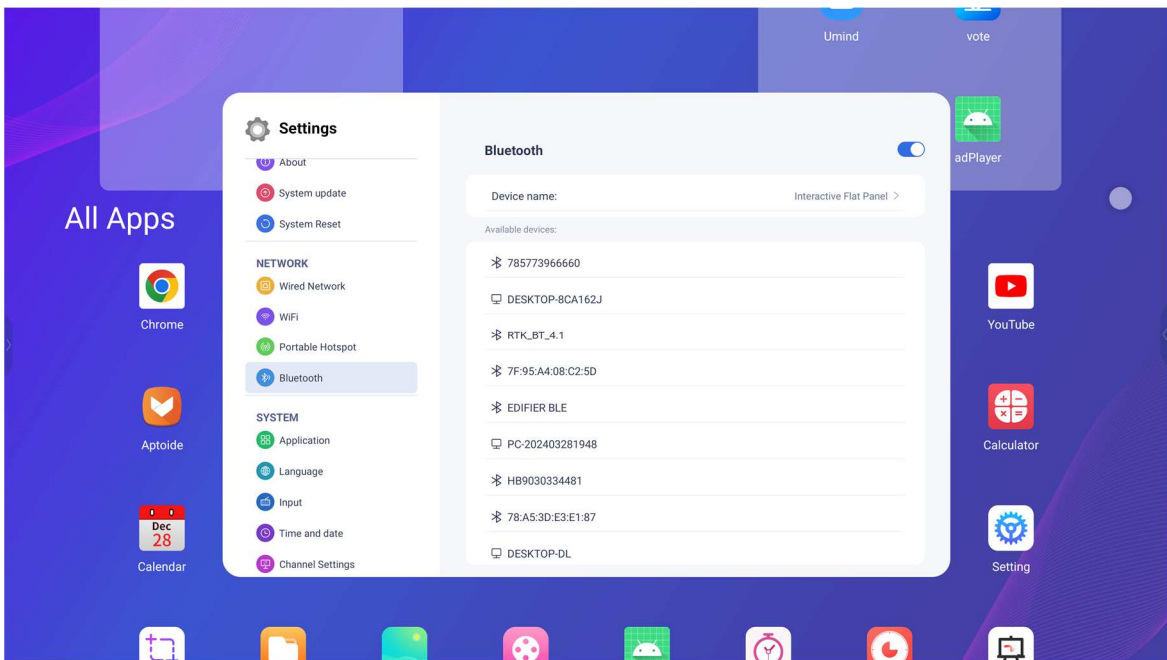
Umind
vote
adPlayer

All Apps

Chrome
Aptoide
Dec
28
Calendar

YouTube
Calculator
Setting

Settings
About
System update
System Reset

NETWORK
Wired Network
WiFi
Portable Hotspot
Bluetooth

SYSTEM
Application
Language
Input
Time and date
Channel Settings

Bluetooth

Device name:
Interactive Flat Panel >

Available devices:
785773966660
DESKTOP-8CA162J
RTK_BT_4.1
7F:95:A4:08:C2:5D
EDIFIER BLE
PC-202403281948
HB9030334481
78:A5:3D:E3:E1:87
DESKTOP-DL